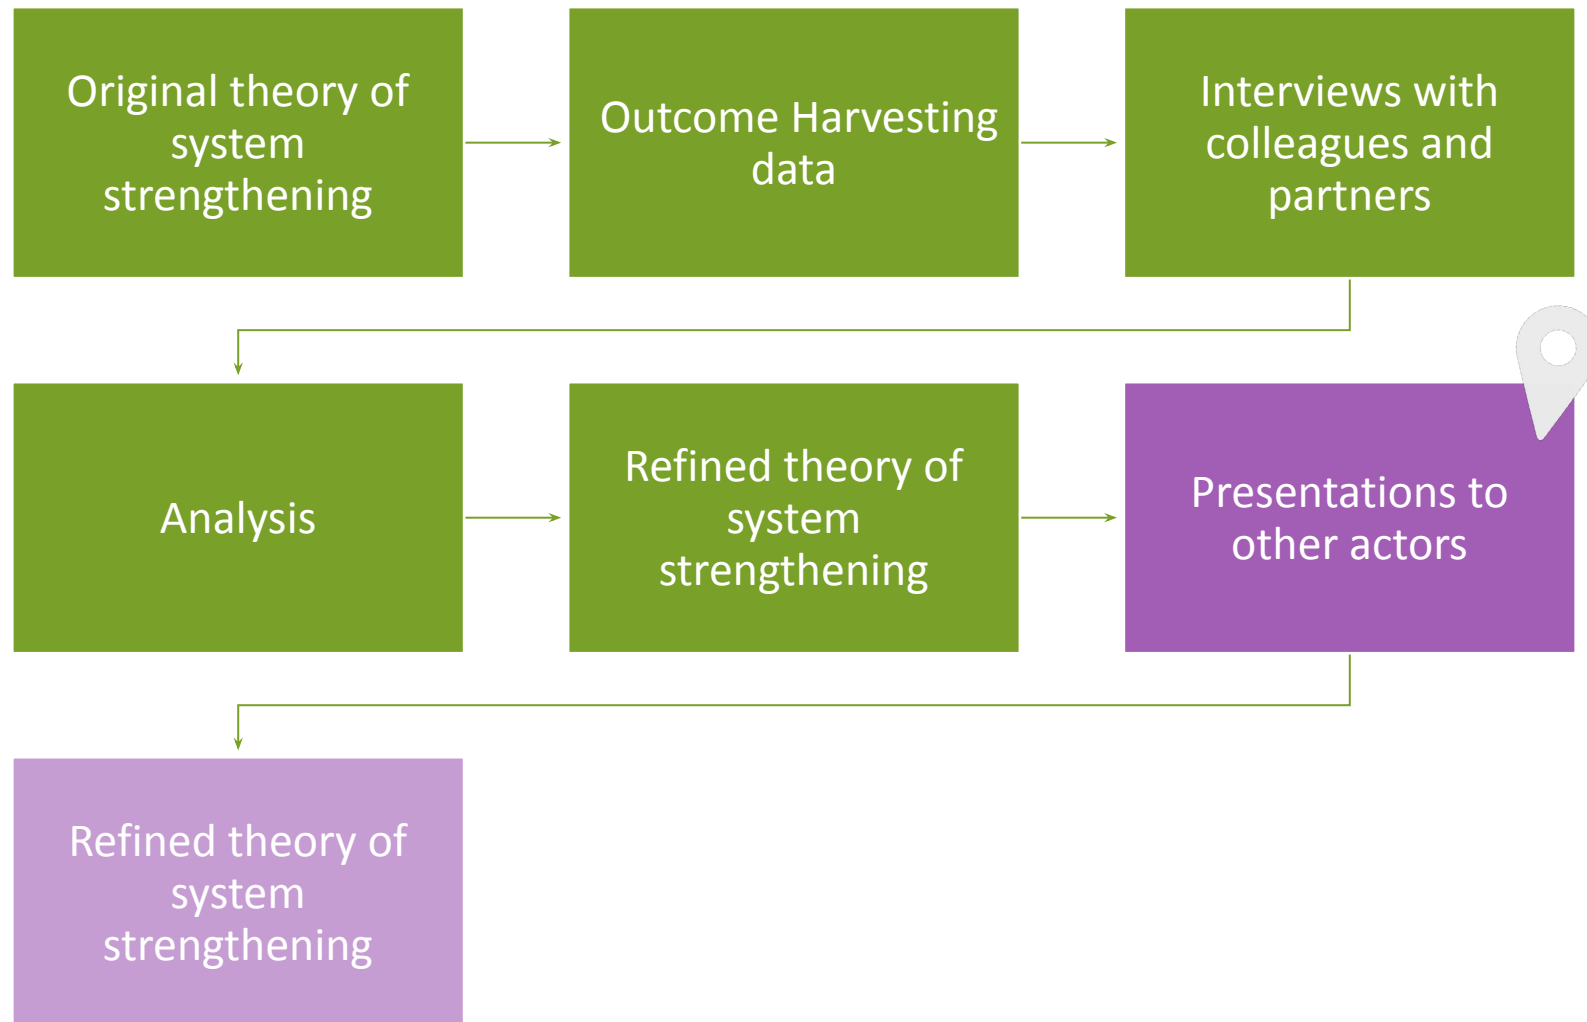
Original theory of system strengthening

Outcome Harvesting data

Interviews with colleagues and partners

Analysis

Refined theory of system strengthening

Presentations to other actors

Refined theory of system strengthening